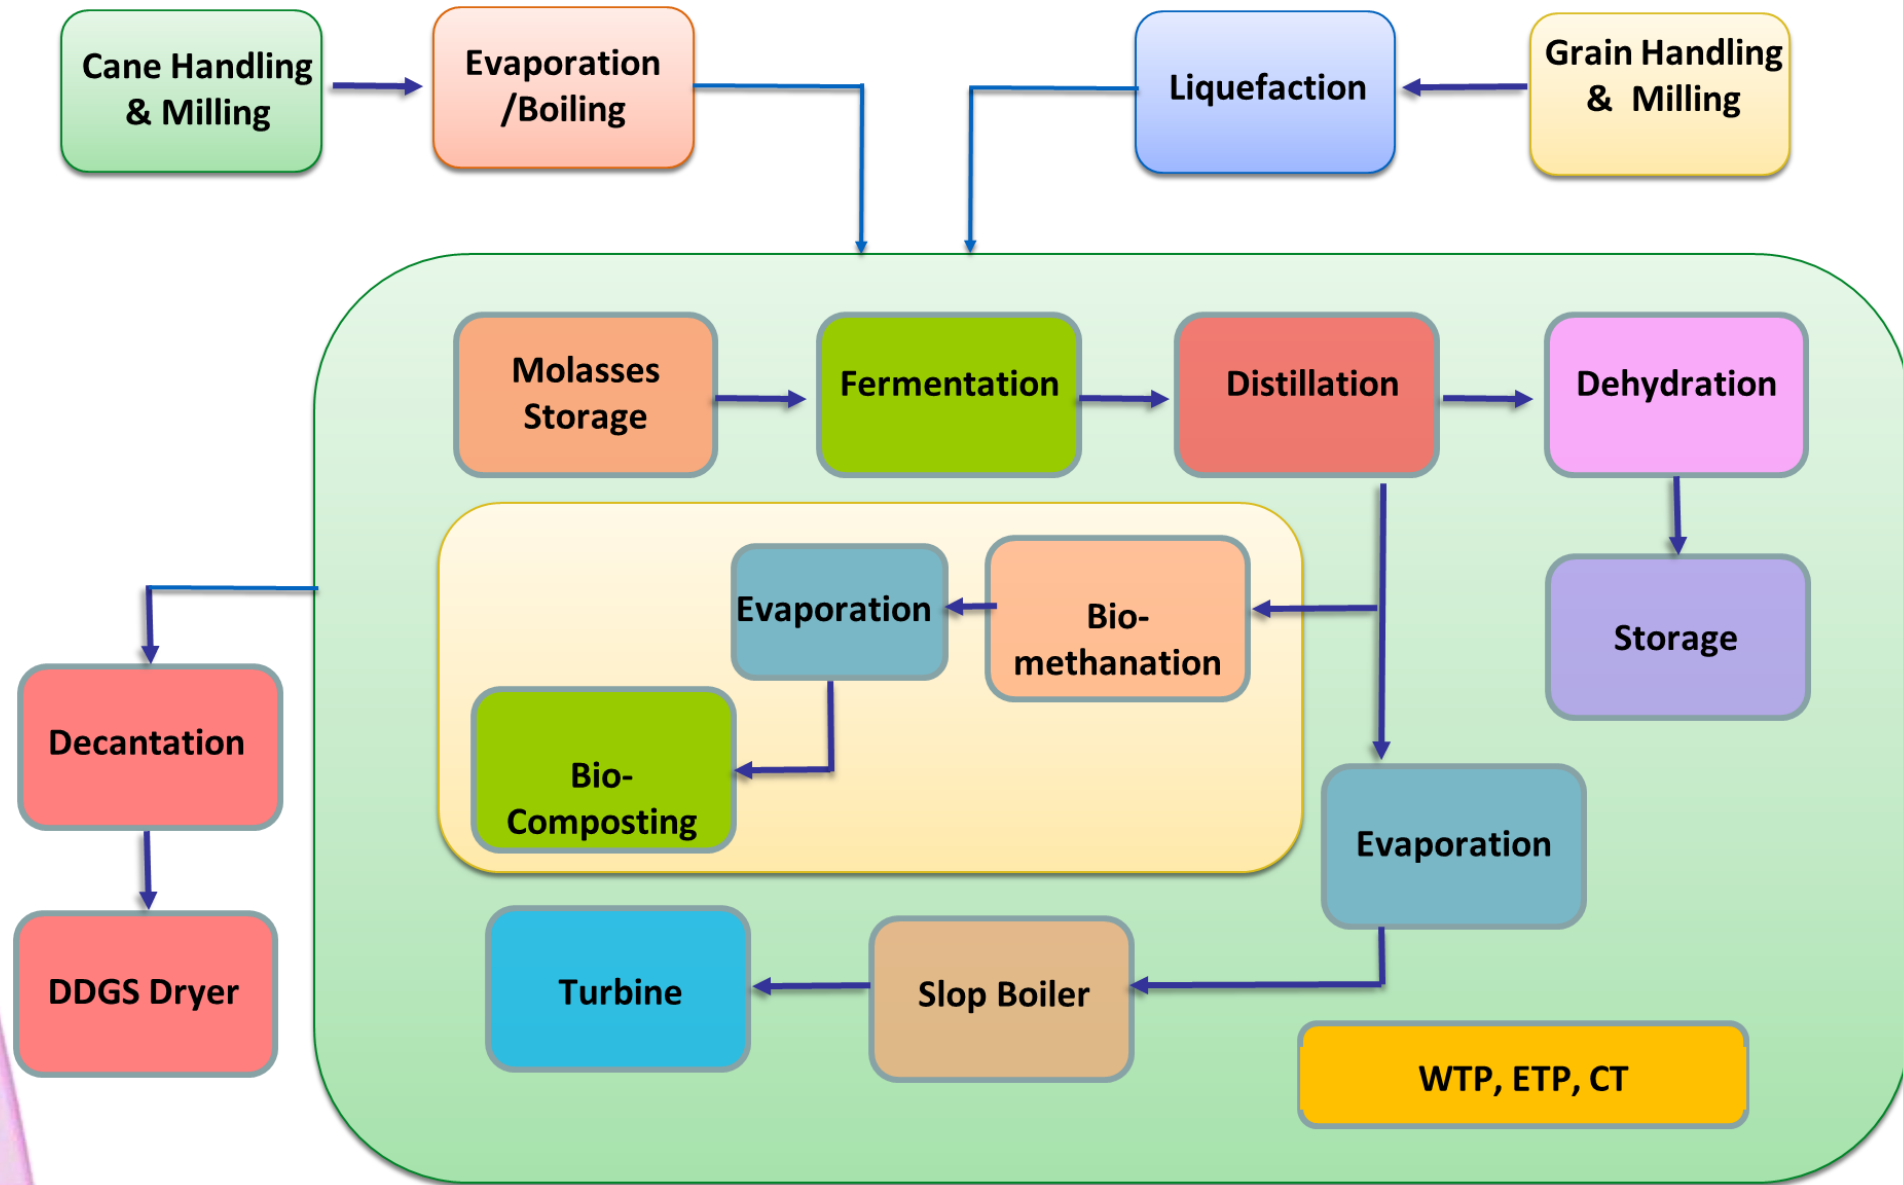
Cane Handling & Milling

Evaporation /Boiling

Liquefaction

Grain Handling & Milling

Molasses Storage

Fermentation

Distillation

Dehydration

Evaporation

Bio-methanation

Storage

Bio-Composting

Decantation

Evaporation

DDGS Dryer

Turbine

Slop Boiler

WTP, ETP, CT